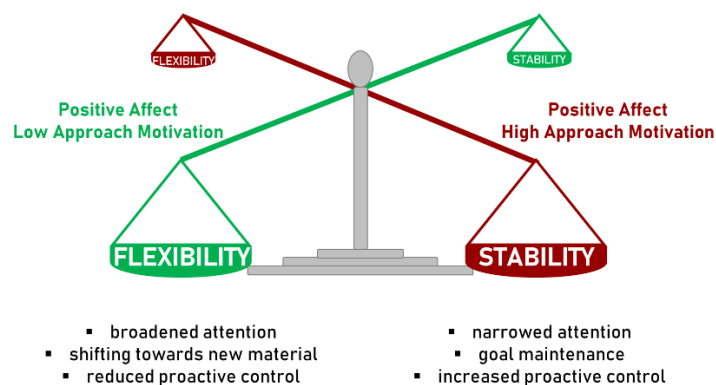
FLEXIBILITY

STABILITY

Positive Affect
Low Approach Motivation

Positive Affect
High Approach Motivation

FLEXIBILITY

STABILITY

▪ broadened attention
▪ shifting towards new material
▪ reduced proactive control

▪ narrowed attention
▪ goal maintenance
▪ increased proactive control